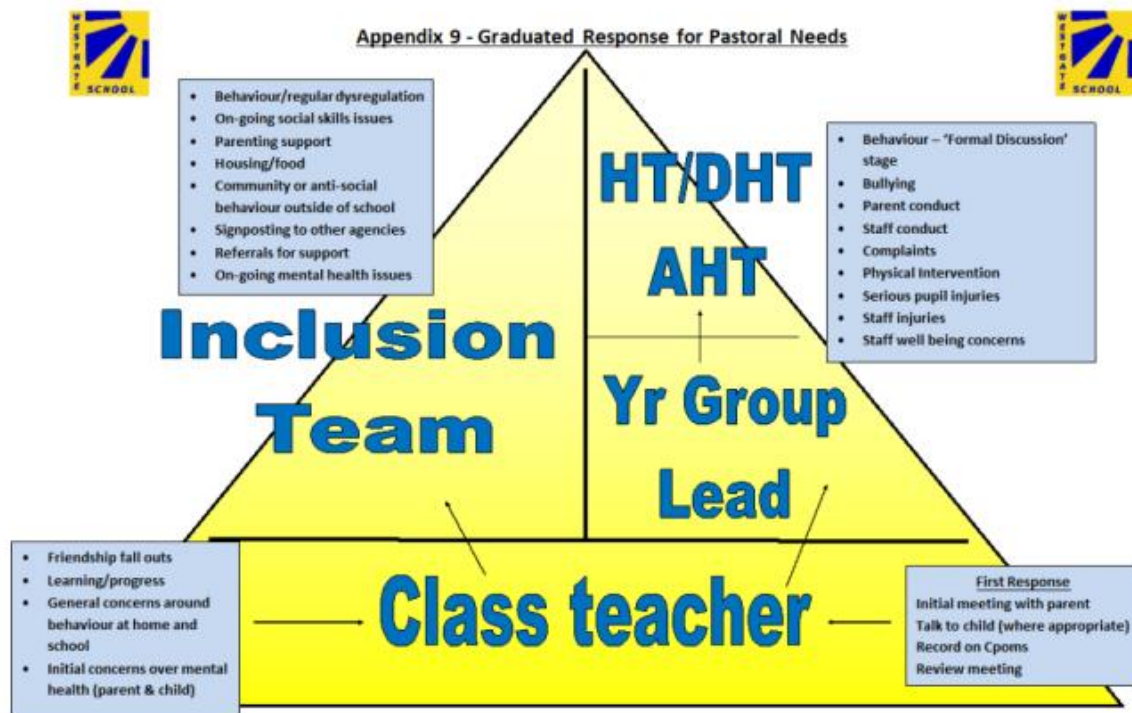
WESTGATE SCHOOL

Appendix 9 - Graduated Response for Pastoral Needs

WESTGATE SCHOOL

- Behaviour/regular dysregulation
- On-going social skills issues
- Parenting support
- Housing/food
- Community or anti-social behaviour outside of school
- Signposting to other agencies
- Referrals for support
- On-going mental health issues

HT/DHT

AHT

- Behaviour – 'Formal Discussion' stage
- Bullying
- Parent conduct
- Staff conduct
- Complaints
- Physical Intervention
- Serious pupil injuries
- Staff injuries
- Staff well being concerns

Inclusion Team

Yr Group Lead

- Friendship fall outs
- Learning/progress
- General concerns around behaviour at home and school
- Initial concerns over mental health (parent & child)

Class teacher

First Response
Initial meeting with parent
Talk to child (where appropriate)
Record on Cpoms
Review meeting